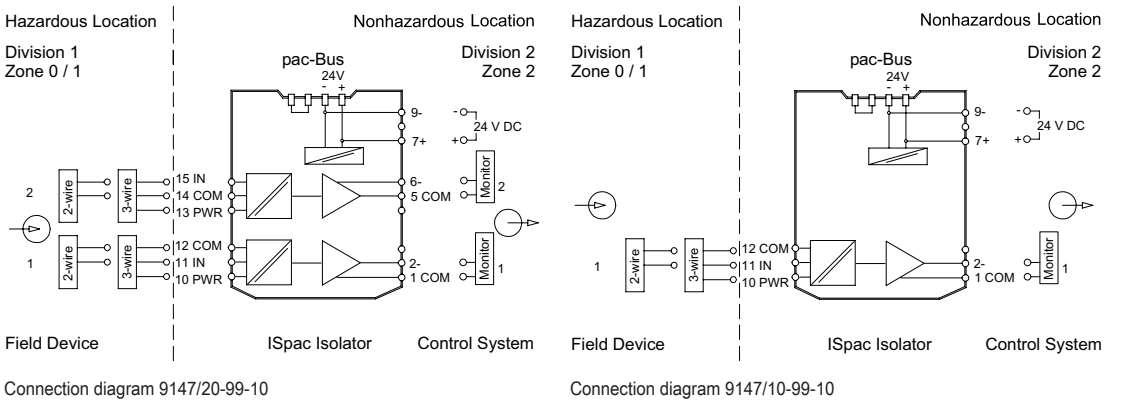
Hazardous Location

Division 1
Zone 0 / 1

Nonhazardous Location

pac-Bus
24V
- +

Division 2
Zone 2

9-
7+
- +
24 V DC

2
2-wire
3-wire
15 IN
14 COM
13 PWR
6-
5 COM
Monitor
2

1
2-wire
3-wire
12 COM
11 IN
10 PWR
2-
1 COM
Monitor
1

Field Device
ISpac Isolator
Control System

Connection diagram 9147/20-99-10

Hazardous Location

Division 1
Zone 0 / 1

Nonhazardous Location

pac-Bus
24V
- +

Division 2
Zone 2

9-
7+
- +
24 V DC

1
2-wire
3-wire
12 COM
11 IN
10 PWR
2-
1 COM
Monitor
1

Field Device
ISpac Isolator
Control System

Connection diagram 9147/10-99-10